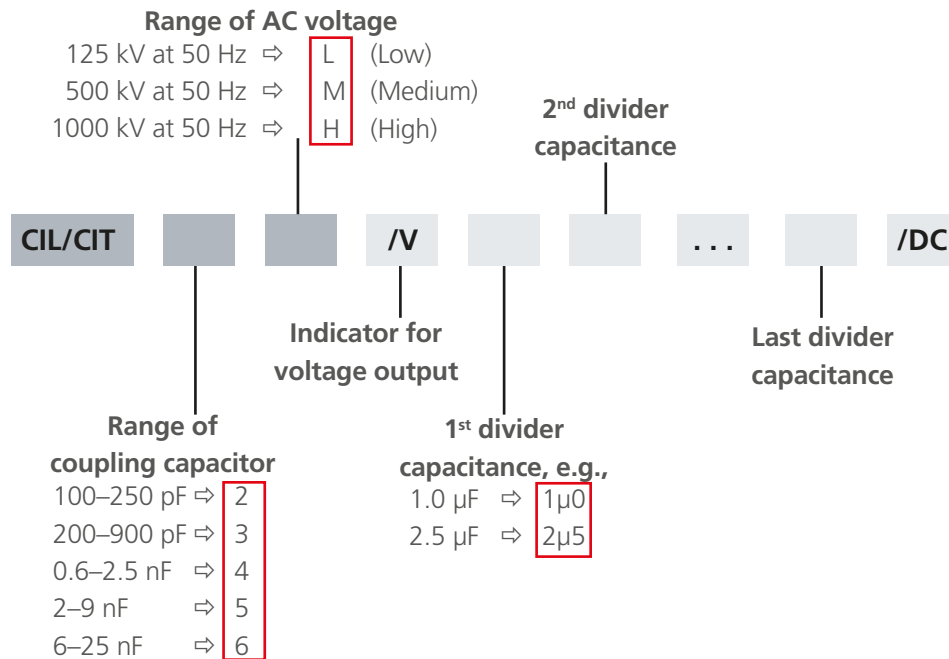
Range of AC voltage
125 kV at 50 Hz ⇨ L (Low)
500 kV at 50 Hz ⇨ M (Medium)
1000 kV at 50 Hz ⇨ H (High)

2nd divider capacitance

CIL/CIT /V . . . /DC

Indicator for voltage output

Last divider capacitance

Range of coupling capacitor
100–250 pF ⇨ 2
200–900 pF ⇨ 3
0.6–2.5 nF ⇨ 4
2–9 nF ⇨ 5
6–25 nF ⇨ 6

1st divider capacitance, e.g.,
1.0 µF ⇨ 1µ0
2.5 µF ⇨ 2µ5